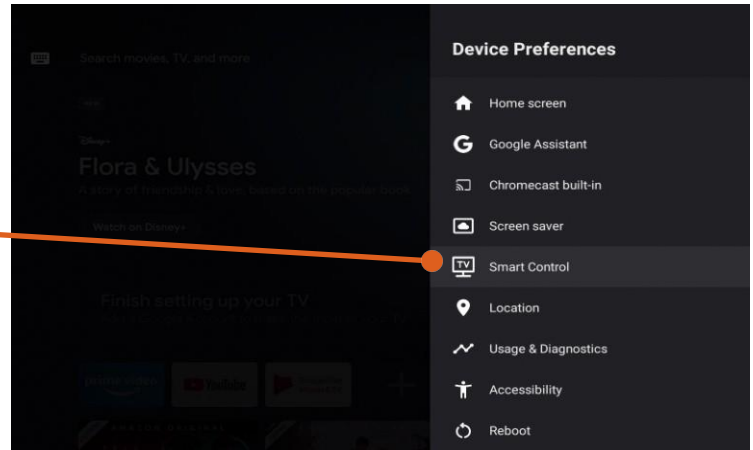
Search movies, TV, and more

Disney+

Flora & Ulysses

A story of friendship & love, based on the popular book

Watch on Disney+

Finish setting up your TV

YouTube

Device Preferences

Home screen

Google Assistant

Chromecast built-in

Screen saver

TV

Smart Control

Location

Usage & Diagnostics

Accessibility

Reboot